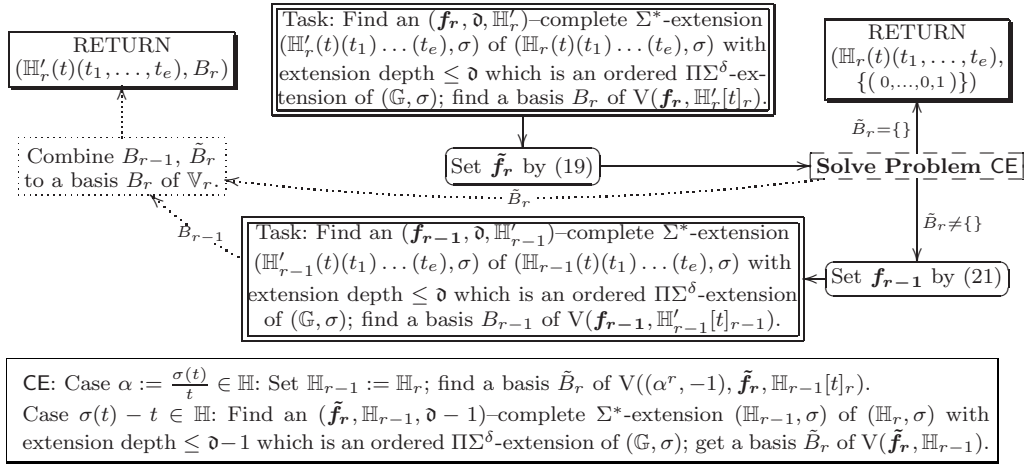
Task: Find an $(\boldsymbol{f_r}, \mathfrak{d}, \mathbb{H}'_r)$–complete $\Sigma^*$-extension $(\mathbb{H}'_r(t)(t_1)\dots(t_e), \sigma)$ of $(\mathbb{H}_r(t)(t_1)\dots(t_e), \sigma)$ with extension depth $\leq \mathfrak{d}$ which is an ordered $\Pi\Sigma^\delta$-extension of $(\mathbb{G}, \sigma)$; find a basis $B_r$ of $\mathrm{V}(\boldsymbol{f_r}, \mathbb{H}'_r[t]_r)$.

RETURN $(\mathbb{H}'_r(t)(t_1,\dots,t_e), B_r)$

RETURN $(\mathbb{H}_r(t)(t_1,\dots,t_e), \{(0,\dots,0,1)\})$

Set $\tilde{\boldsymbol{f}}_{\boldsymbol{r}}$ by (19)

Solve Problem CE

$\tilde{B}_r = \{\}$

$\tilde{B}_r$

Combine $B_{r-1}$, $\tilde{B}_r$ to a basis $B_r$ of $\mathbb{V}_r$.

$B_{r-1}$

$\tilde{B}_r \neq \{\}$

Task: Find an $(\boldsymbol{f_{r-1}}, \mathfrak{d}, \mathbb{H}'_{r-1})$–complete $\Sigma^*$-extension $(\mathbb{H}'_{r-1}(t)(t_1)\dots(t_e), \sigma)$ of $(\mathbb{H}_{r-1}(t)(t_1)\dots(t_e), \sigma)$ with extension depth $\leq \mathfrak{d}$ which is an ordered $\Pi\Sigma^\delta$-extension of $(\mathbb{G}, \sigma)$; find a basis $B_{r-1}$ of $\mathrm{V}(\boldsymbol{f_{r-1}}, \mathbb{H}'_{r-1}[t]_{r-1})$.

Set $\boldsymbol{f_{r-1}}$ by (21)

CE: Case $\alpha := \frac{\sigma(t)}{t} \in \mathbb{H}$: Set $\mathbb{H}_{r-1} := \mathbb{H}_r$; find a basis $\tilde{B}_r$ of $\mathrm{V}((\alpha^r, -1), \tilde{\boldsymbol{f}}_{\boldsymbol{r}}, \mathbb{H}_{r-1}[t]_r)$.
Case $\sigma(t) - t \in \mathbb{H}$: Find an $(\tilde{\boldsymbol{f}}_{\boldsymbol{r}}, \mathbb{H}_{r-1}, \mathfrak{d}-1)$–complete $\Sigma^*$-extension $(\mathbb{H}_{r-1}, \sigma)$ of $(\mathbb{H}_r, \sigma)$ with extension depth $\leq \mathfrak{d}-1$ which is an ordered $\Pi\Sigma^\delta$-extension of $(\mathbb{G}, \sigma)$; get a basis $\tilde{B}_r$ of $\mathrm{V}(\tilde{\boldsymbol{f}}_{\boldsymbol{r}}, \mathbb{H}_{r-1})$.